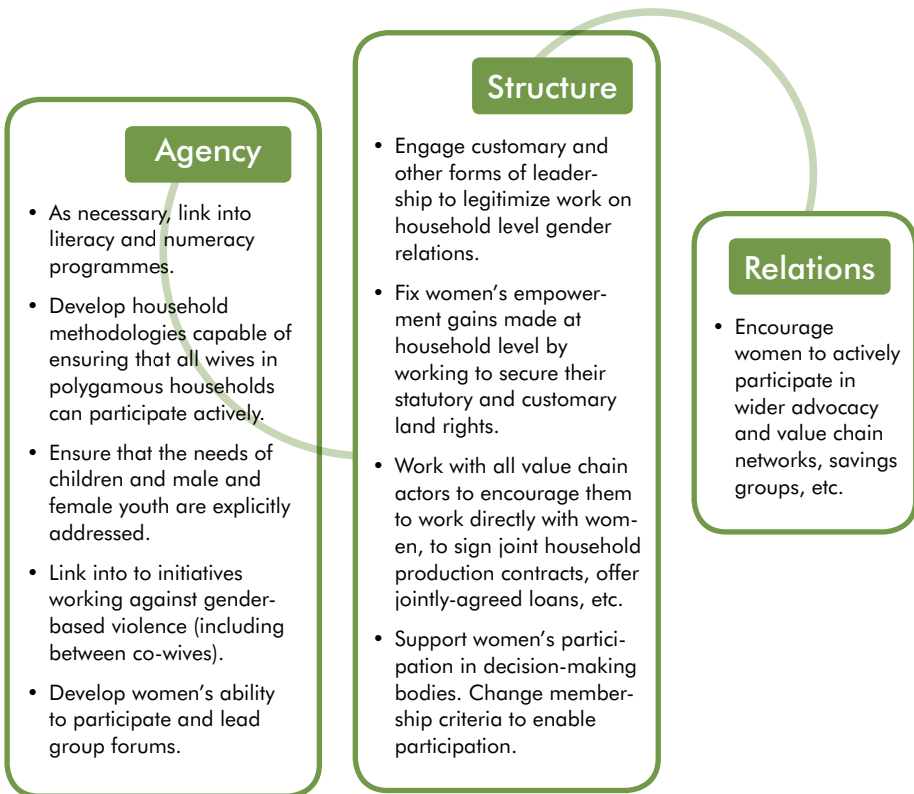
Agency

• As necessary, link into literacy and numeracy programmes.

• Develop household methodologies capable of ensuring that all wives in polygamous households can participate actively.

• Ensure that the needs of children and male and female youth are explicitly addressed.

• Link into to initiatives working against gender-based violence (including between co-wives).

• Develop women's ability to participate and lead group forums.

Structure

• Engage customary and other forms of leadership to legitimize work on household level gender relations.

• Fix women's empowerment gains made at household level by working to secure their statutory and customary land rights.

• Work with all value chain actors to encourage them to work directly with women, to sign joint household production contracts, offer jointly-agreed loans, etc.

• Support women's participation in decision-making bodies. Change membership criteria to enable participation.

Relations

• Encourage women to actively participate in wider advocacy and value chain networks, savings groups, etc.